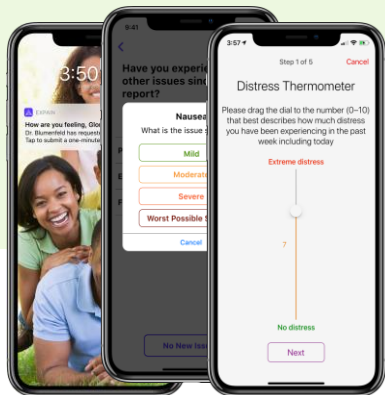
3:50
Exhibit
How are you feeling, Glo
Dr. Blumenfeld has request
Tap to submit a one-minute

9:41
Have you experi
other issues sin
report?
Nausea
What is the issue s
Mild
Moderate
Severe
Worst Possible S
Cancel
No New Issu

3:57
Step 1 of 5
Cancel
Distress Thermometer
Please drag the dial to the number (0–10) that best describes how much distress you have been experiencing in the past week including today
Extreme distress
7
No distress
Next